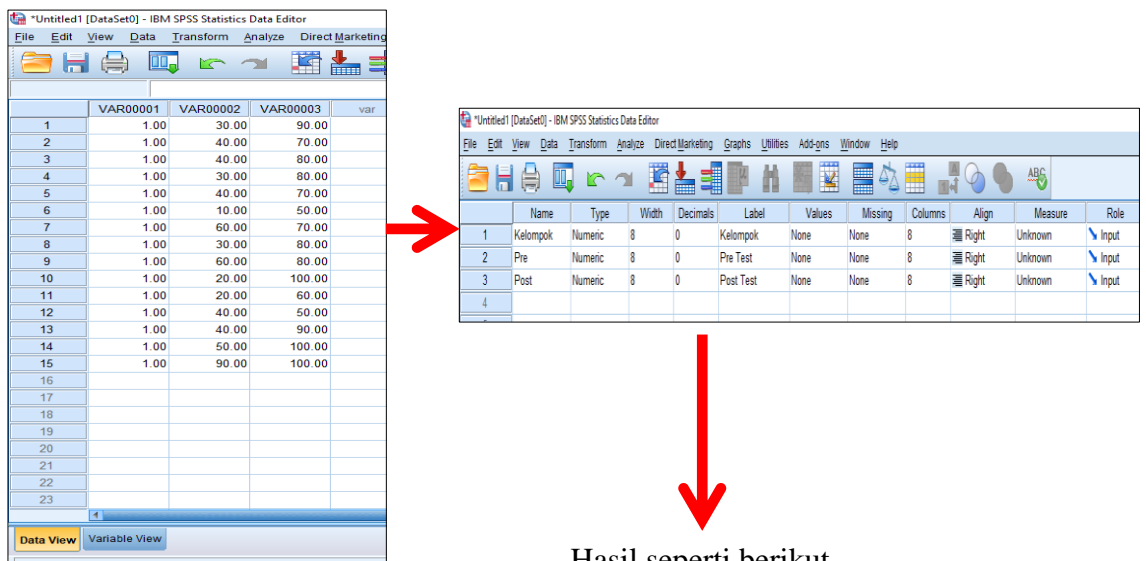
*Untitled1 [DataSet0] - IBM SPSS Statistics Data Editor
File Edit View Data Transform Analyze Direct Marketing

| | VAR00001 | VAR00002 | VAR00003 | var |
|---|---|---|---|---|
| 1 | 1.00 | 30.00 | 90.00 | |
| 2 | 1.00 | 40.00 | 70.00 | |
| 3 | 1.00 | 40.00 | 80.00 | |
| 4 | 1.00 | 30.00 | 80.00 | |
| 5 | 1.00 | 40.00 | 70.00 | |
| 6 | 1.00 | 10.00 | 50.00 | |
| 7 | 1.00 | 60.00 | 70.00 | |
| 8 | 1.00 | 30.00 | 80.00 | |
| 9 | 1.00 | 60.00 | 80.00 | |
| 10 | 1.00 | 20.00 | 100.00 | |
| 11 | 1.00 | 20.00 | 60.00 | |
| 12 | 1.00 | 40.00 | 50.00 | |
| 13 | 1.00 | 40.00 | 90.00 | |
| 14 | 1.00 | 50.00 | 100.00 | |
| 15 | 1.00 | 90.00 | 100.00 | |
| 16 | | | | |
| 17 | | | | |
| 18 | | | | |
| 19 | | | | |
| 20 | | | | |
| 21 | | | | |
| 22 | | | | |
| 23 | | | | |

Data View Variable View

*Untitled1 [DataSet0] - IBM SPSS Statistics Data Editor
File Edit View Data Transform Analyze Direct Marketing Graphs Utilities Add-ons Window Help

| | Name | Type | Width | Decimals | Label | Values | Missing | Columns | Align | Measure | Role |
|---|---|---|---|---|---|---|---|---|---|---|---|
| 1 | Kelompok | Numeric | 8 | 0 | Kelompok | None | None | 8 | Right | Unknown | Input |
| 2 | Pre | Numeric | 8 | 0 | Pre Test | None | None | 8 | Right | Unknown | Input |
| 3 | Post | Numeric | 8 | 0 | Post Test | None | None | 8 | Right | Unknown | Input |
| 4 | | | | | | | | | | | |

Hasil seperti berikut